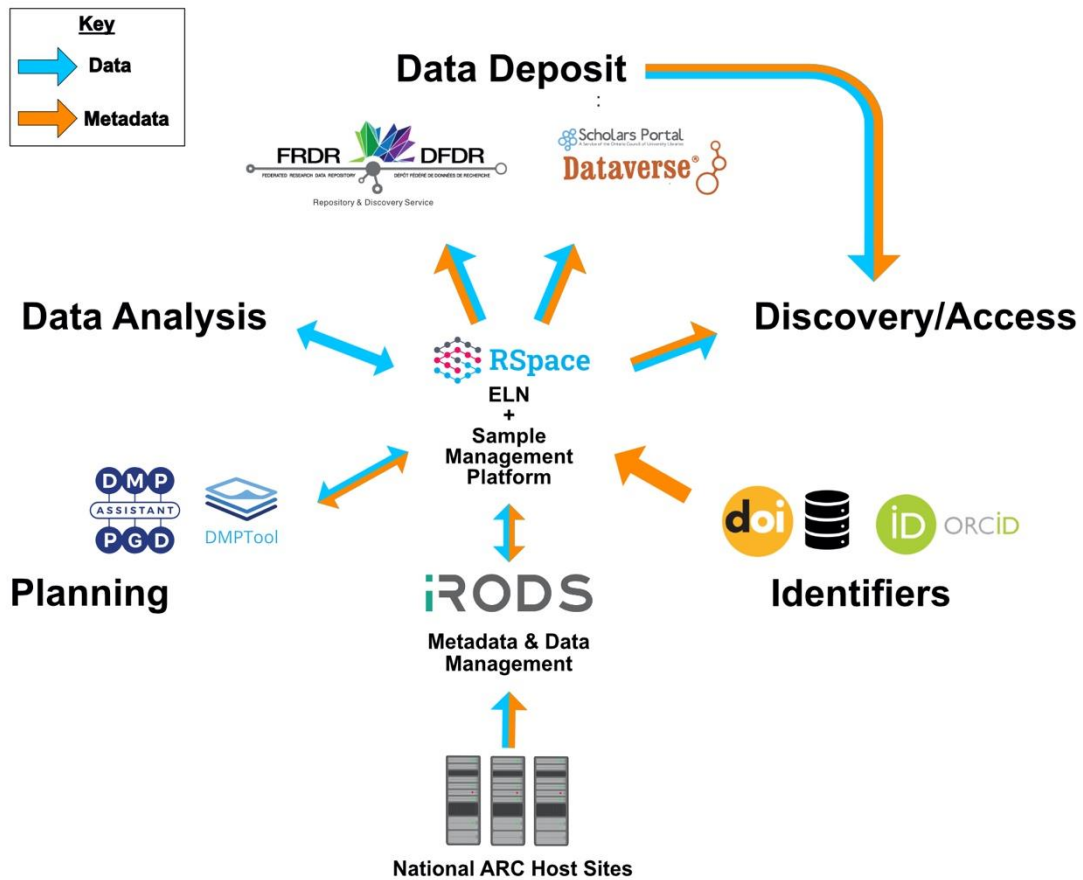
Key
Data
Metadata

Data Deposit
:

FRDR DFDR
FEDERATED RESEARCH DATA REPOSITORY DÉPÔT FÉDÉRÉ DE DONNÉES DE RECHERCHE
Repository & Discovery Service

Scholars Portal
A Service of the Ontario Council of University Libraries
Dataverse®

Data Analysis

Discovery/Access

RSpace
ELN
+
Sample Management Platform

DMP
ASSISTANT
PGD

DMPTool

doi

iD ORCiD

Planning

iRODS

Identifiers

Metadata & Data Management

National ARC Host Sites